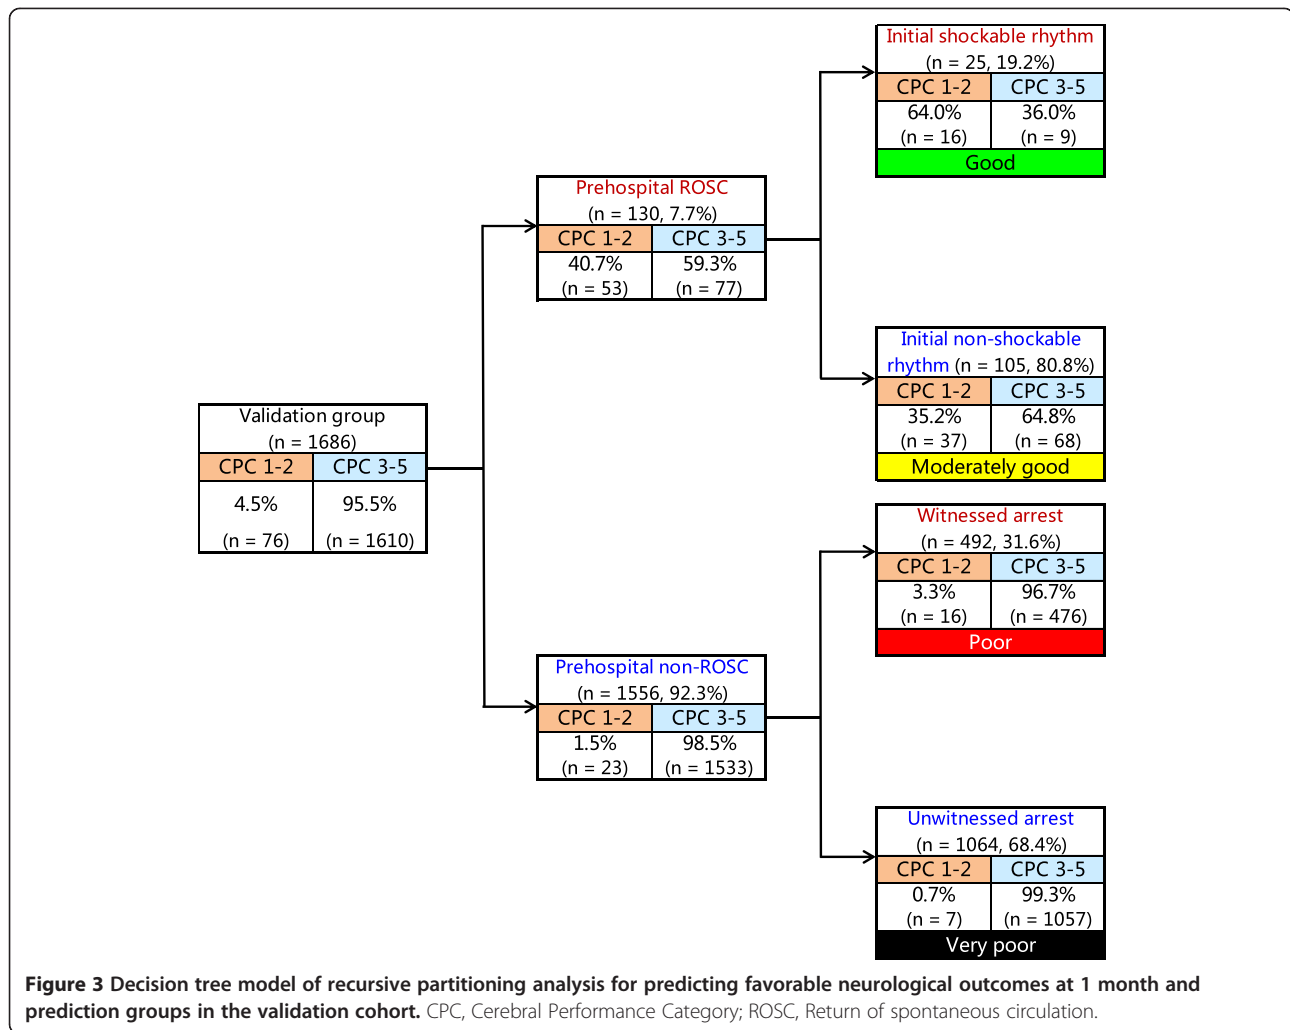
Validation group
(n = 1686)

| CPC 1-2 | CPC 3-5 |
|---|---|
| 4.5% (n = 76) | 95.5% (n = 1610) |

Prehospital ROSC
(n = 130, 7.7%)

| CPC 1-2 | CPC 3-5 |
|---|---|
| 40.7% (n = 53) | 59.3% (n = 77) |

Initial shockable rhythm
(n = 25, 19.2%)

| CPC 1-2 | CPC 3-5 |
|---|---|
| 64.0% (n = 16) | 36.0% (n = 9) |

Good

Initial non-shockable rhythm (n = 105, 80.8%)

| CPC 1-2 | CPC 3-5 |
|---|---|
| 35.2% (n = 37) | 64.8% (n = 68) |

Moderately good

Prehospital non-ROSC
(n = 1556, 92.3%)

| CPC 1-2 | CPC 3-5 |
|---|---|
| 1.5% (n = 23) | 98.5% (n = 1533) |

Witnessed arrest
(n = 492, 31.6%)

| CPC 1-2 | CPC 3-5 |
|---|---|
| 3.3% (n = 16) | 96.7% (n = 476) |

Poor

Unwitnessed arrest
(n = 1064, 68.4%)

| CPC 1-2 | CPC 3-5 |
|---|---|
| 0.7% (n = 7) | 99.3% (n = 1057) |

Very poor

**Figure 3 Decision tree model of recursive partitioning analysis for predicting favorable neurological outcomes at 1 month and prediction groups in the validation cohort.** CPC, Cerebral Performance Category; ROSC, Return of spontaneous circulation.